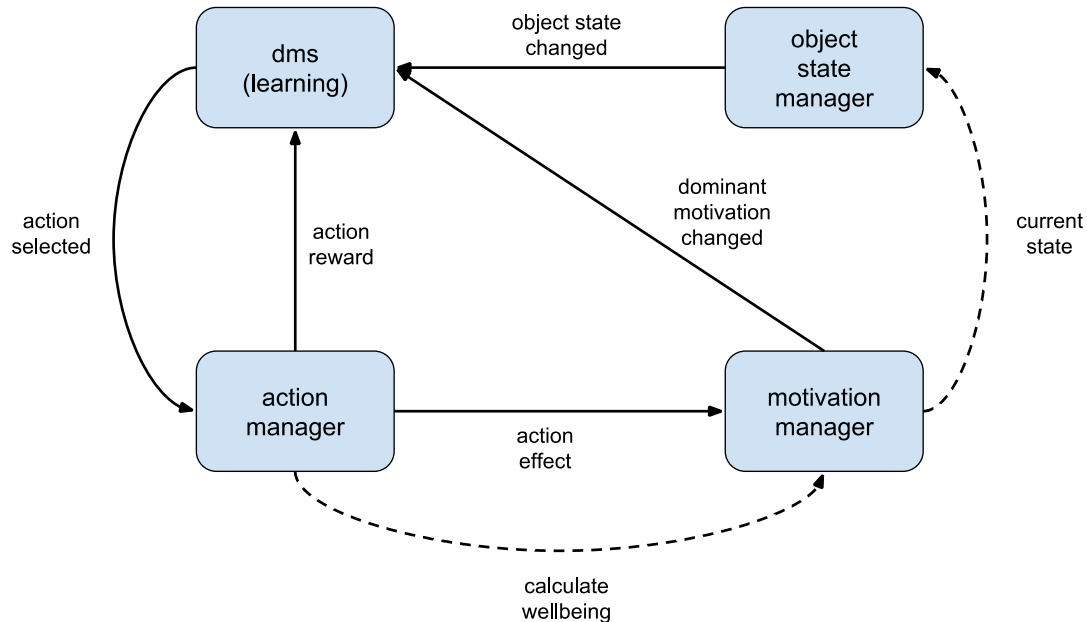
dms (learning)

object state changed

object state manager

action selected

action reward

dominant motivation changed

current state

action manager

action effect

motivation manager

calculate wellbeing